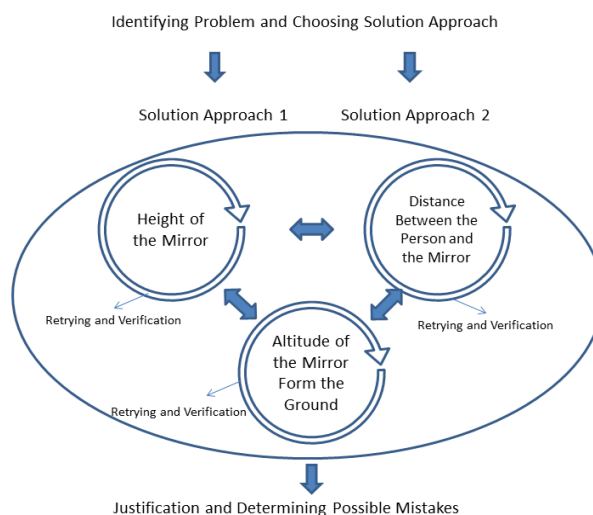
Identifying Problem and Choosing Solution Approach

Solution Approach 1

Solution Approach 2

Height of the Mirror

Distance Between the Person and the Mirror

Retrying and Verification

Retrying and Verification

Altitude of the Mirror Form the Ground

Retrying and Verification

Justification and Determining Possible Mistakes